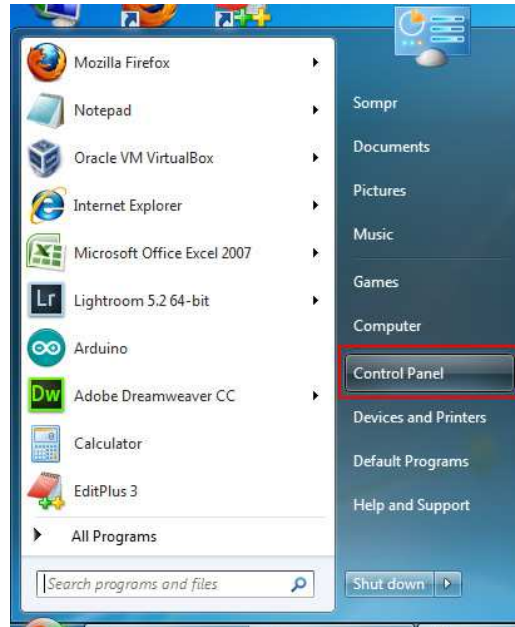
Mozilla Firefox
Notepad
Oracle VM VirtualBox
Internet Explorer
Microsoft Office Excel 2007
Lr Lightroom 5.2 64-bit
Arduino
Dw Adobe Dreamweaver CC
Calculator
EditPlus 3
All Programs
Search programs and files

Sompr
Documents
Pictures
Music
Games
Computer
Control Panel
Devices and Printers
Default Programs
Help and Support
Shut down